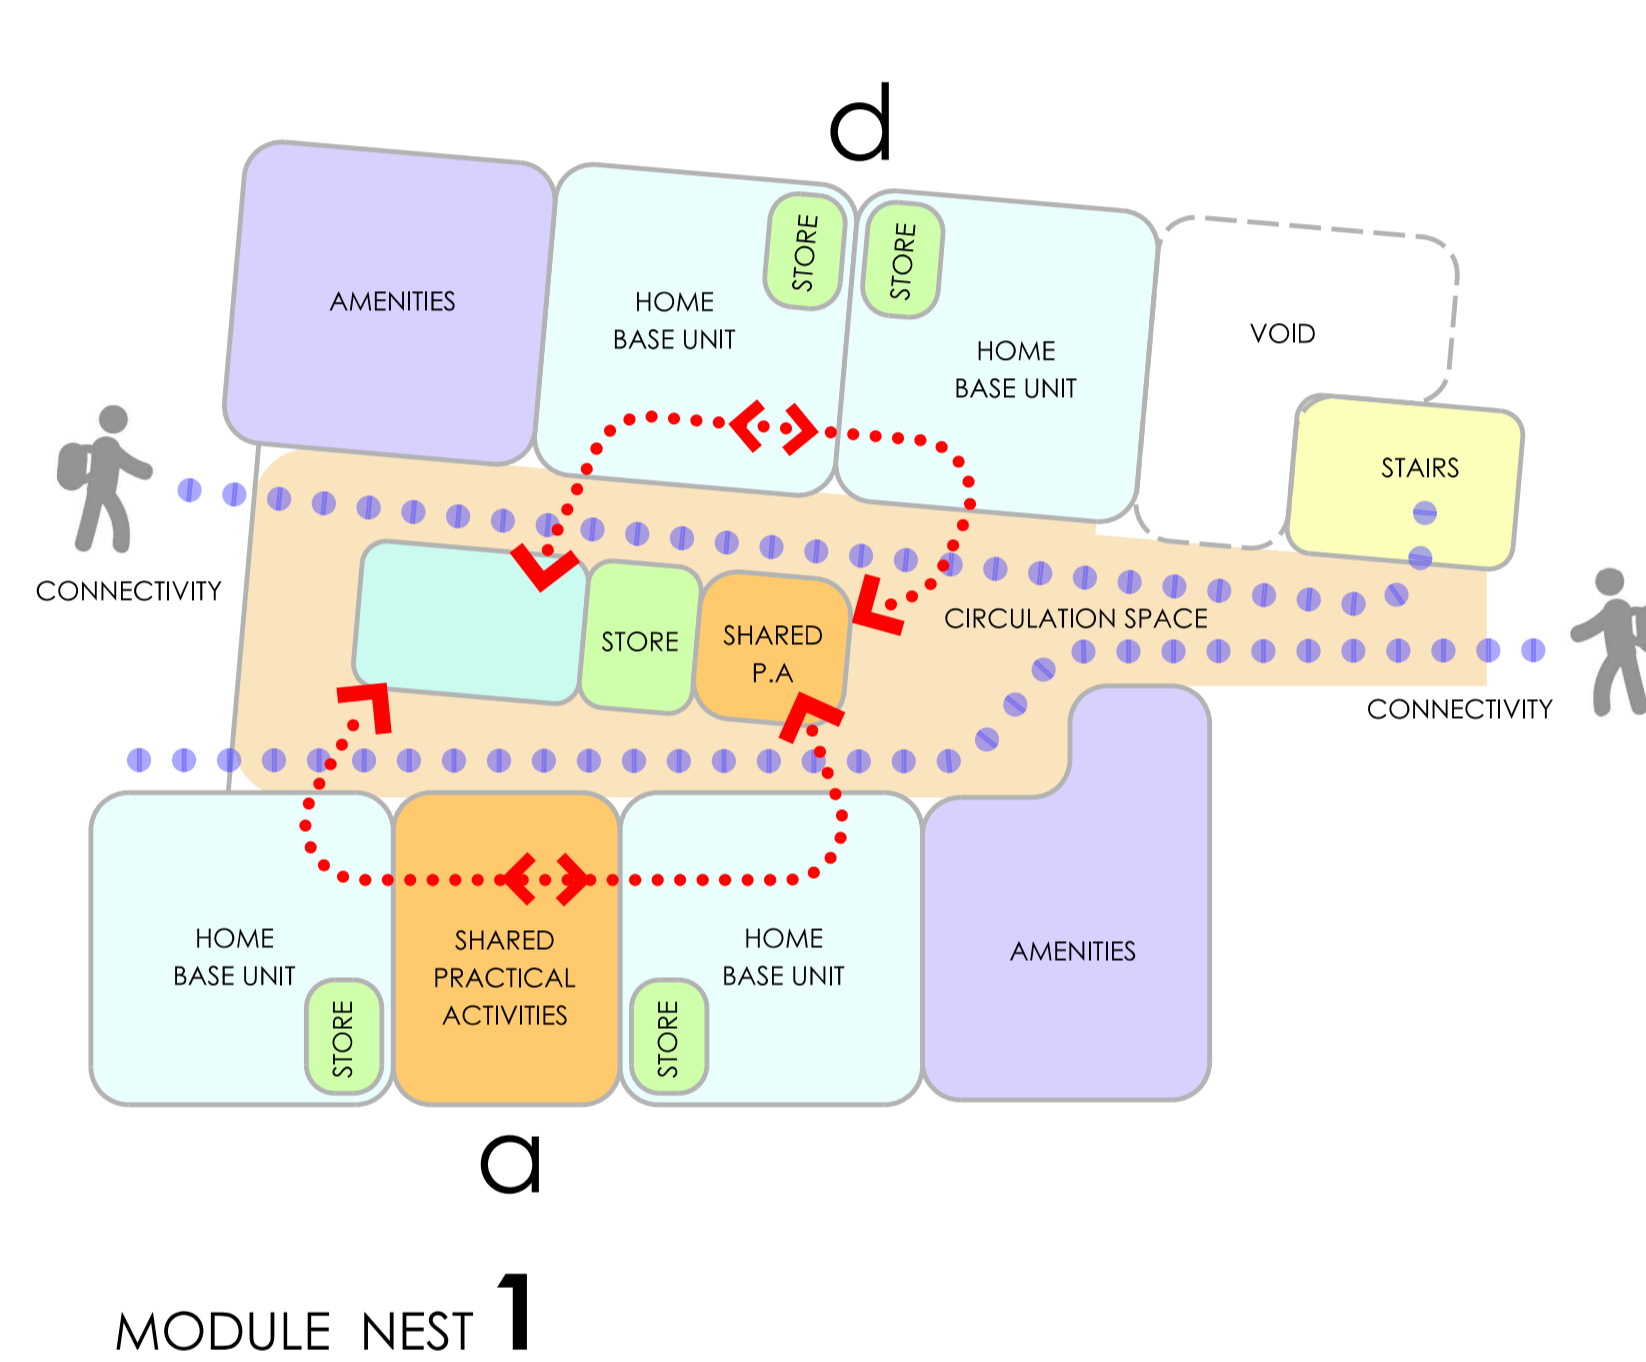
d

AMENITIES

HOME BASE UNIT

STORE

STORE

HOME BASE UNIT

VOID

STAIRS

CONNECTIVITY

STORE

SHARED P.A

CIRCULATION SPACE

CONNECTIVITY

HOME BASE UNIT

STORE

SHARED PRACTICAL ACTIVITIES

HOME BASE UNIT

STORE

AMENITIES

a

MODULE NEST 1